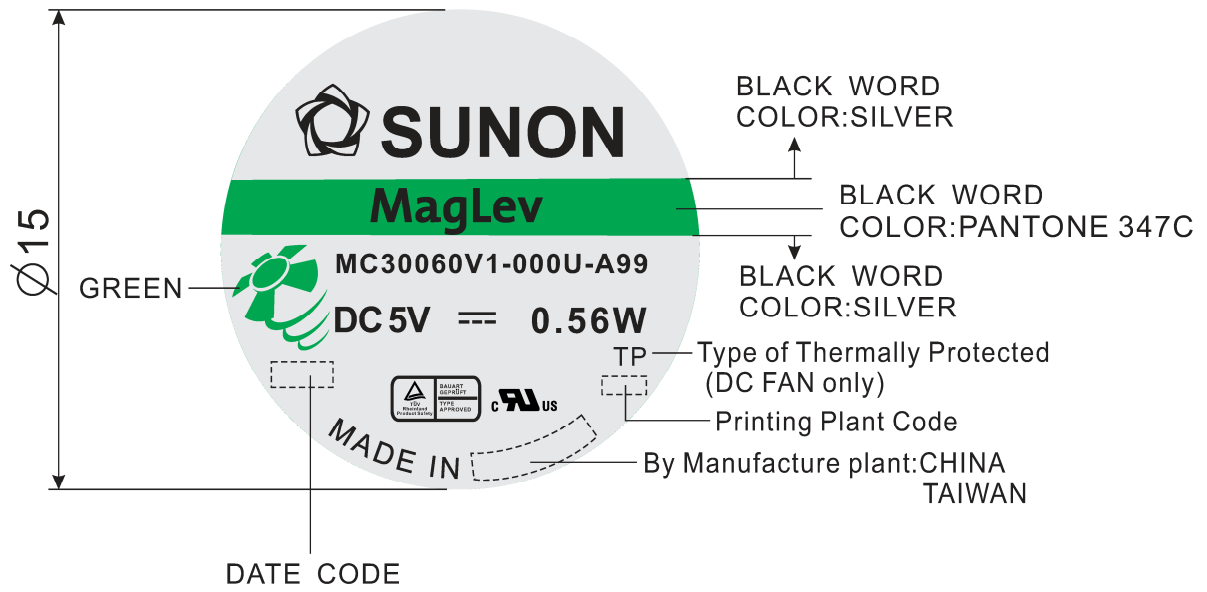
$\varnothing 15$

SUNON

MagLev

MC30060V1-000U-A99

DC 5V ⎓ 0.56W

TP

TÜV Rheinland Product Safety

BAUART GEPRÜFT TYPE APPROVED

c UL us

MADE IN

BLACK WORD
COLOR:SILVER

BLACK WORD
COLOR:PANTONE 347C

BLACK WORD
COLOR:SILVER

GREEN

Type of Thermally Protected (DC FAN only)

Printing Plant Code

By Manufacture plant:CHINA
TAIWAN

DATE CODE